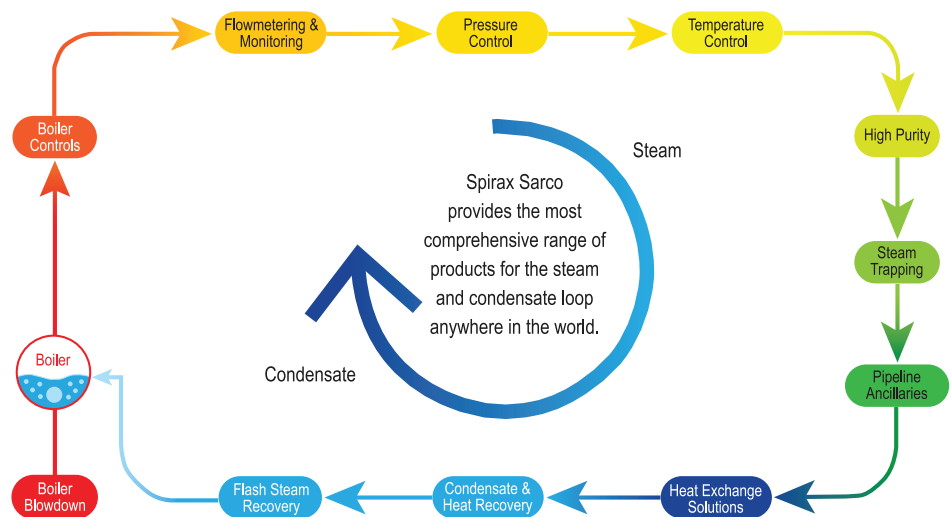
Flowmetering & Monitoring

Pressure Control

Temperature Control

High Purity

Steam Trapping

Pipeline Ancillaries

Heat Exchange Solutions

Condensate & Heat Recovery

Flash Steam Recovery

Boiler Blowdown

Boiler

Boiler Controls

Steam

Spirax Sarco provides the most comprehensive range of products for the steam and condensate loop anywhere in the world.

Condensate